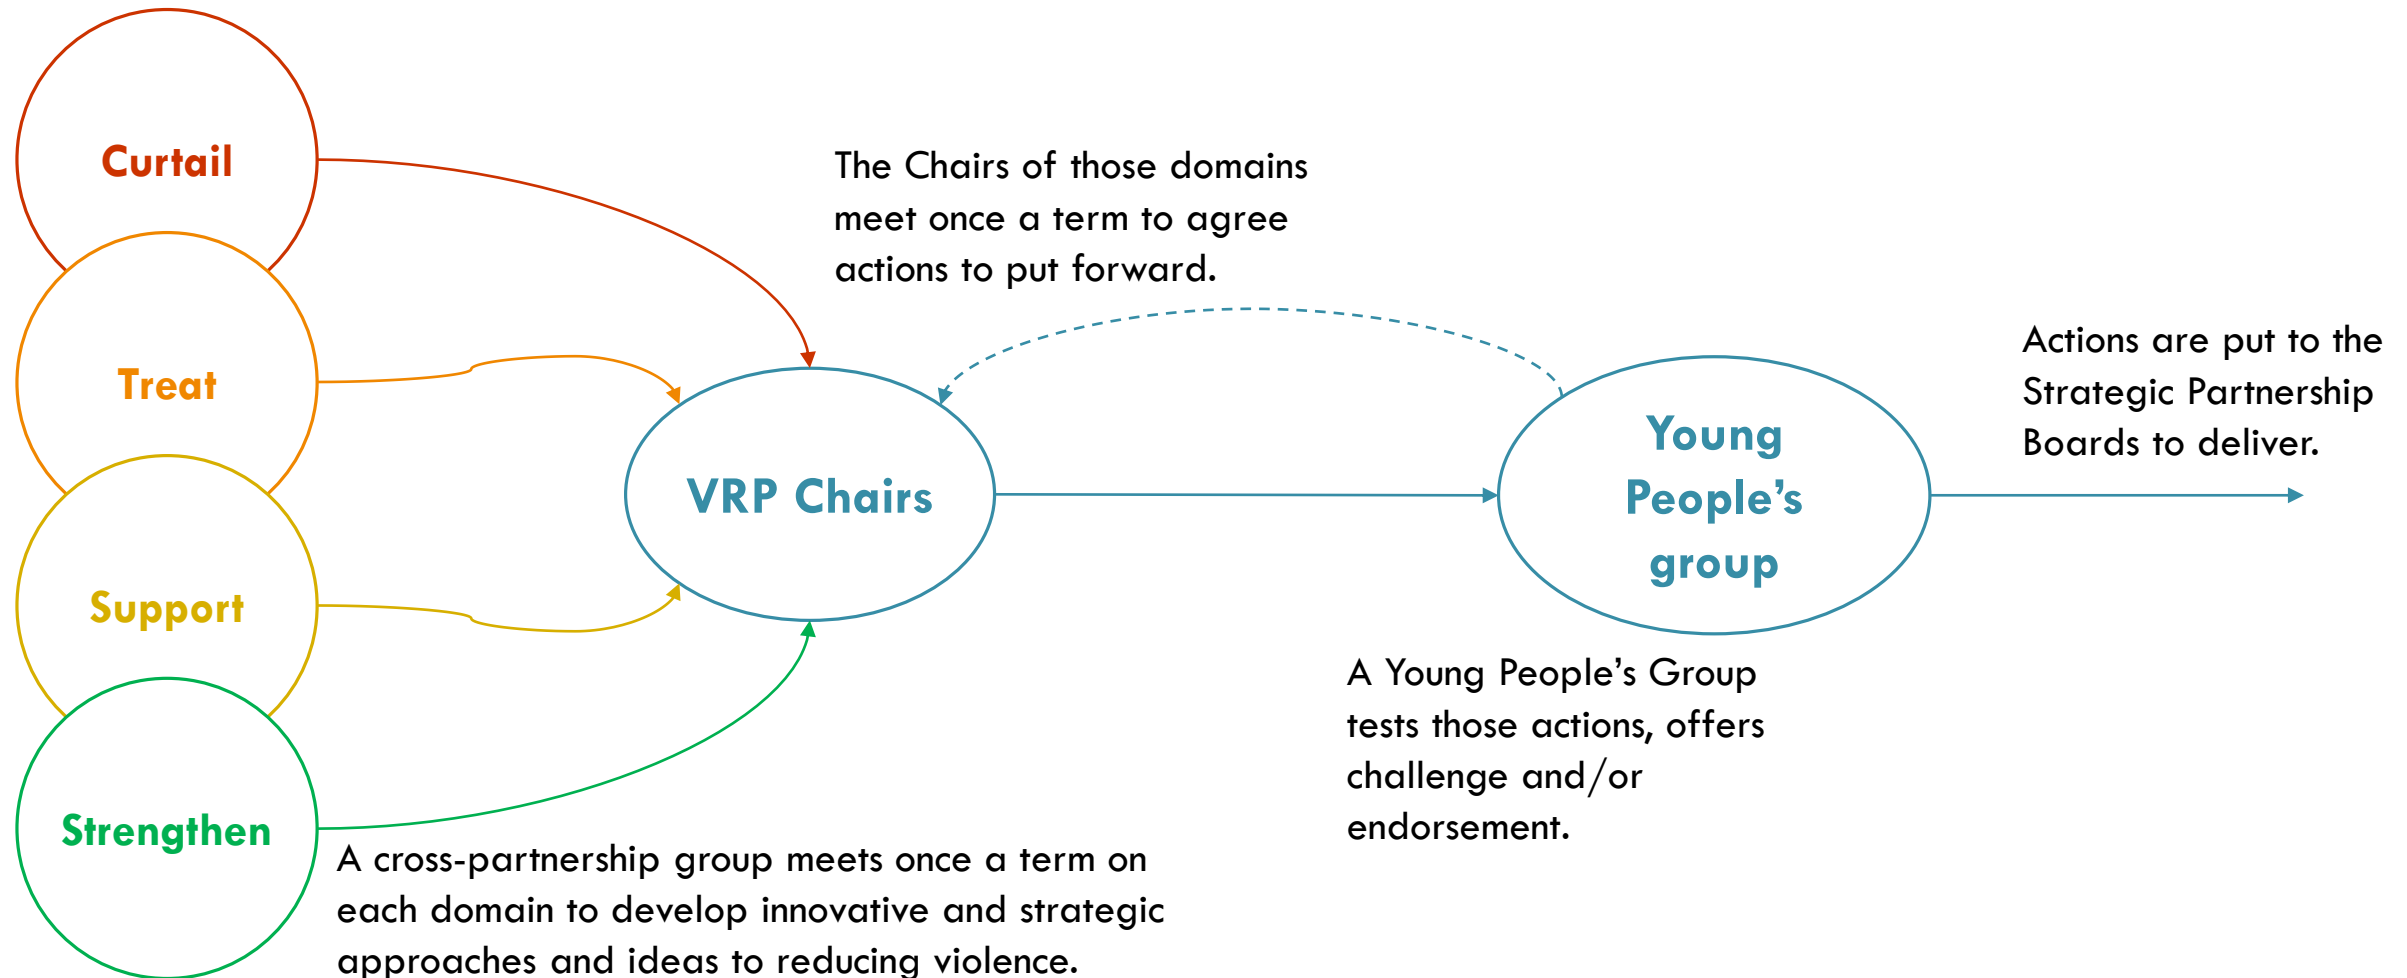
Curtail

Treat

Support

Strengthen

The Chairs of those domains meet once a term to agree actions to put forward.

VRP Chairs

Young People's group

Actions are put to the Strategic Partnership Boards to deliver.

A Young People's Group tests those actions, offers challenge and/or endorsement.

A cross-partnership group meets once a term on each domain to develop innovative and strategic approaches and ideas to reducing violence.